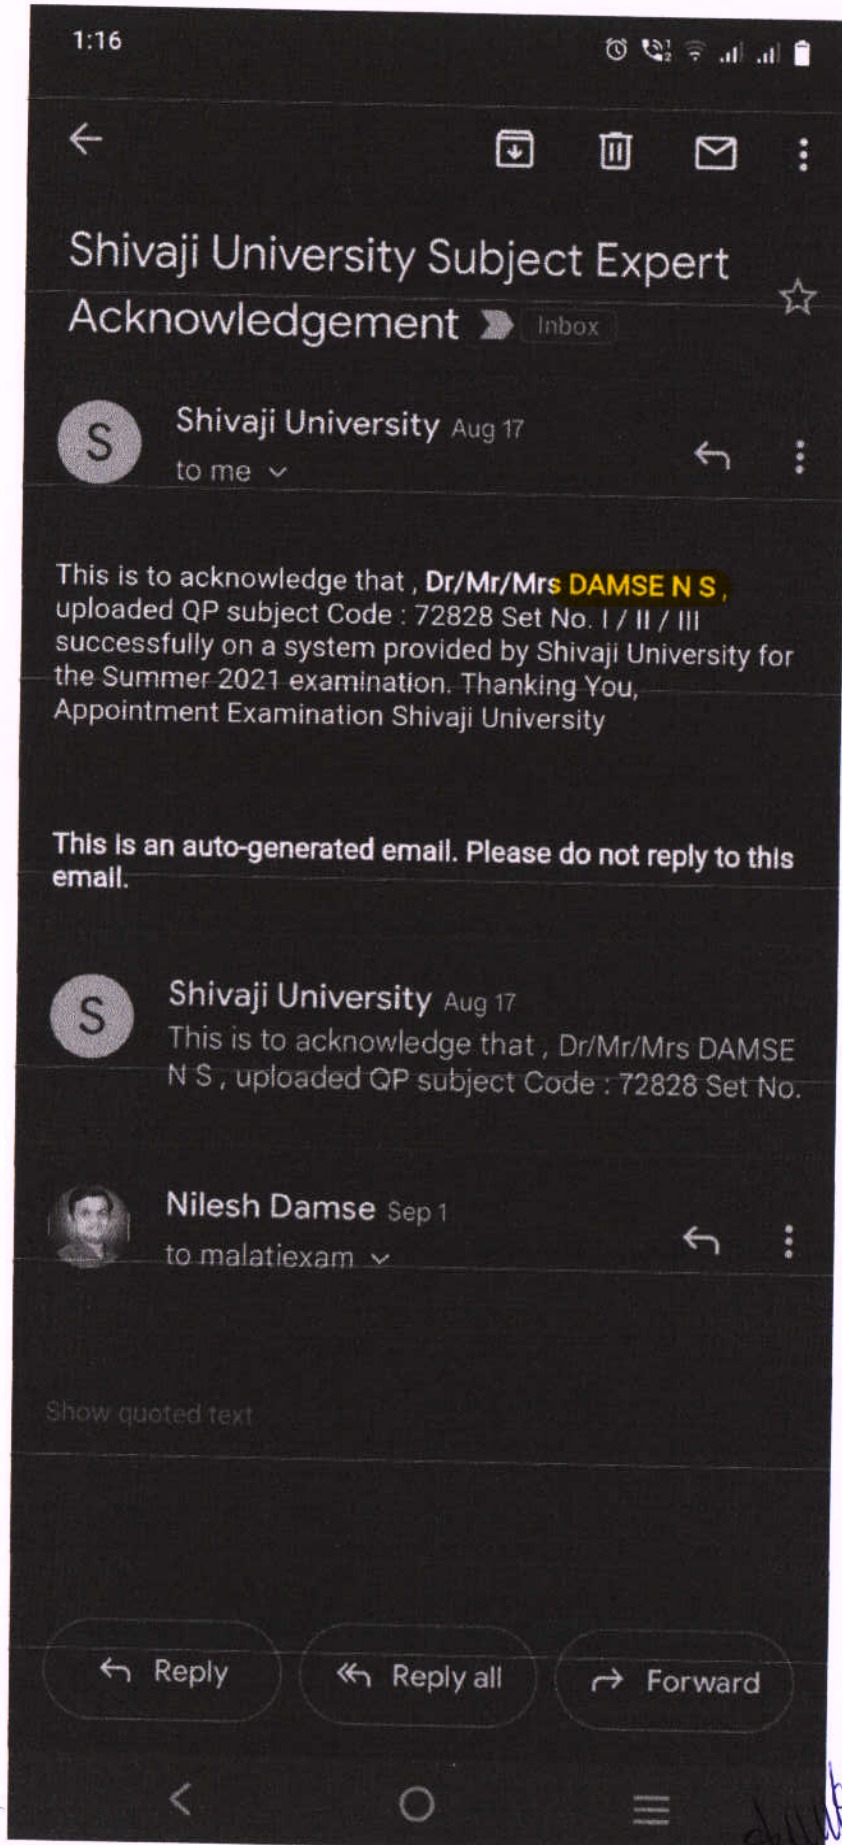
1:16

Shivaji University Subject Expert Acknowledgement Inbox

S
Shivaji University Aug 17
to me

This is to acknowledge that , Dr/Mr/Mrs DAMSE N S , uploaded QP subject Code : 72828 Set No. I / II / III successfully on a system provided by Shivaji University for the Summer 2021 examination. Thanking You, Appointment Examination Shivaji University

This is an auto-generated email. Please do not reply to this email.

S
Shivaji University Aug 17
This is to acknowledge that , Dr/Mr/Mrs DAMSE N S , uploaded QP subject Code : 72828 Set No.

Nilesh Damse Sep 1
to malatiexam

Show quoted text

Reply Reply all Forward